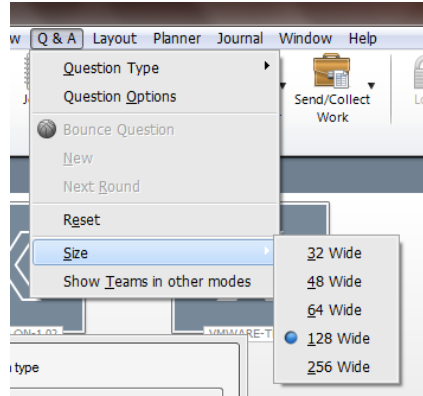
w Q & A Layout Planner Journal Window Help

Question Type
Question Options
Bounce Question
New
Next Round
Reset
Size
Show Teams in other modes

Send/Collect Work

32 Wide
48 Wide
64 Wide
128 Wide
256 Wide

VMWARE-T
n type